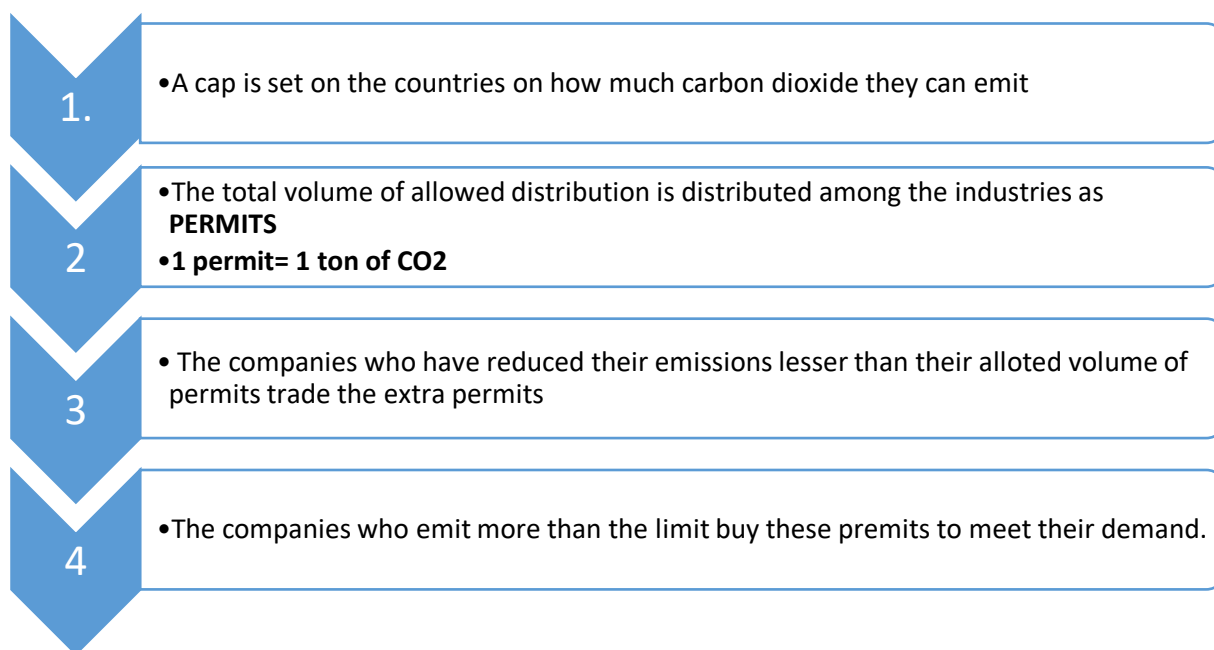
1.

•A cap is set on the countries on how much carbon dioxide they can emit

2

•The total volume of allowed distribution is distributed among the industries as **PERMITS**

•**1 permit= 1 ton of CO2**

3

• The companies who have reduced their emissions lesser than their alloted volume of permits trade the extra permits

4

•The companies who emit more than the limit buy these premits to meet their demand.